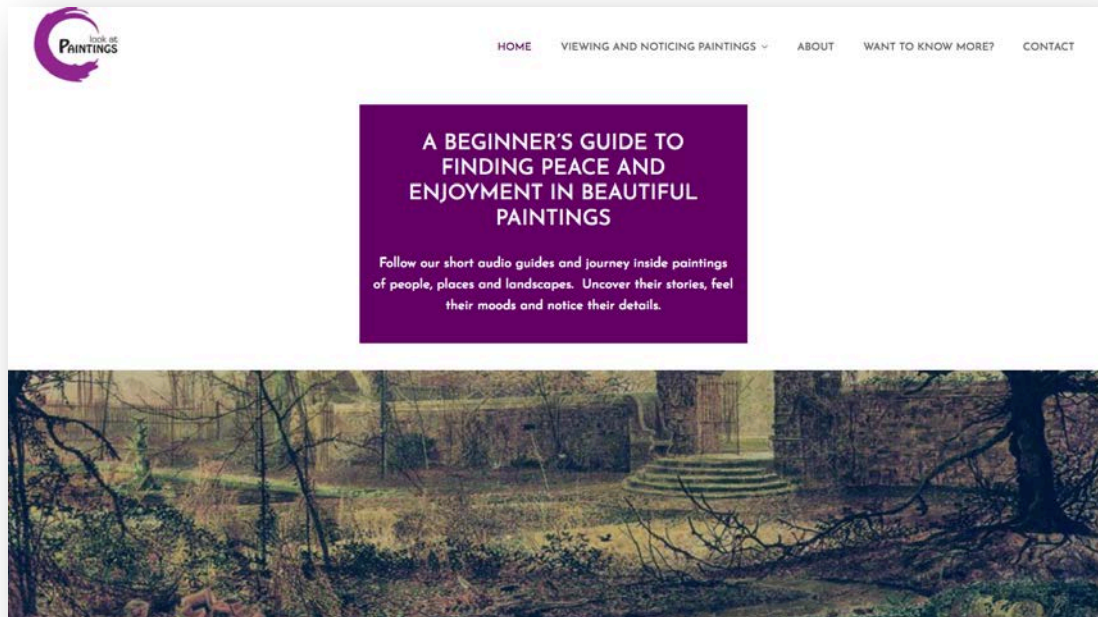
look at
PAINTINGS

HOME VIEWING AND NOTICING PAINTINGS ABOUT WANT TO KNOW MORE? CONTACT

A BEGINNER'S GUIDE TO FINDING PEACE AND ENJOYMENT IN BEAUTIFUL PAINTINGS

Follow our short audio guides and journey inside paintings of people, places and landscapes. Uncover their stories, feel their moods and notice their details.